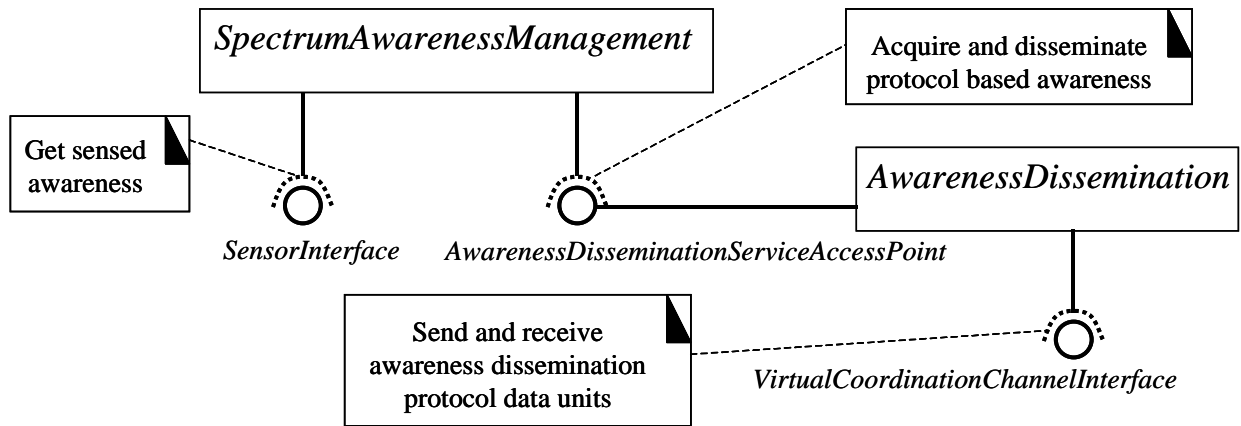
SpectrumAwarenessManagement

Acquire and disseminate protocol based awareness

Get sensed awareness

AwarenessDissemination

SensorInterface

AwarenessDisseminationServiceAccessPoint

Send and receive awareness dissemination protocol data units

VirtualCoordinationChannelInterface